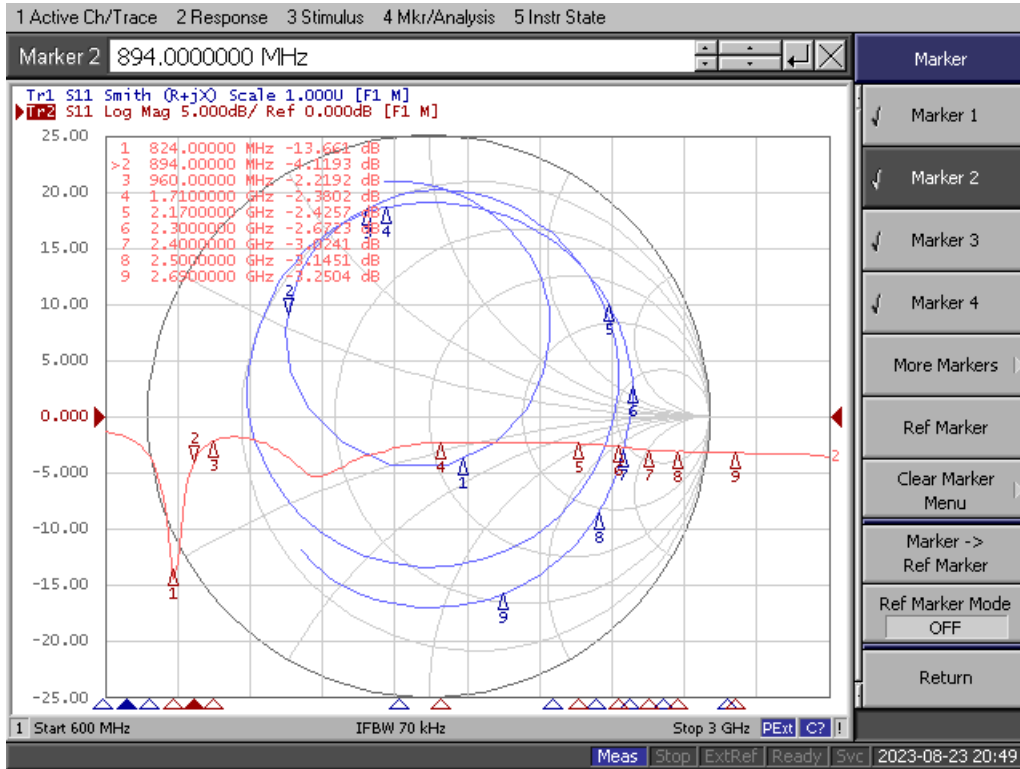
1 Active Ch/Trace 2 Response 3 Stimulus 4 Mkr/Analysis 5 Instr State

Marker 2 894.0000000 MHz

Marker

Tr1 S11 Smith (R+jX) Scale 1.000U [F1 M]
Tr2 S11 Log Mag 5.000dB/ Ref 0.000dB [F1 M]

1 824.00000 MHz -13.661 dB
>2 894.00000 MHz -4.1193 dB
3 960.00000 MHz -2.2192 dB
4 1.7100000 GHz -2.3802 dB
5 2.1700000 GHz -2.4257 dB
6 2.3000000 GHz -2.6723 dB
7 2.4000000 GHz -3.0241 dB
8 2.5000000 GHz -3.1451 dB
9 2.6900000 GHz -3.2504 dB

25.00
20.00
15.00
10.00
5.000
0.000
-5.000
-10.00
-15.00
-20.00
-25.00

1 2 3 4 5 6 7 8 9 2

Marker 1
Marker 2
Marker 3
Marker 4
More Markers
Ref Marker
Clear Marker Menu
Marker -> Ref Marker
Ref Marker Mode
OFF
Return

1 Start 600 MHz IFBW 70 kHz Stop 3 GHz PExt C? !

Meas Stop ExtRef Ready Svc 2023-08-23 20:49